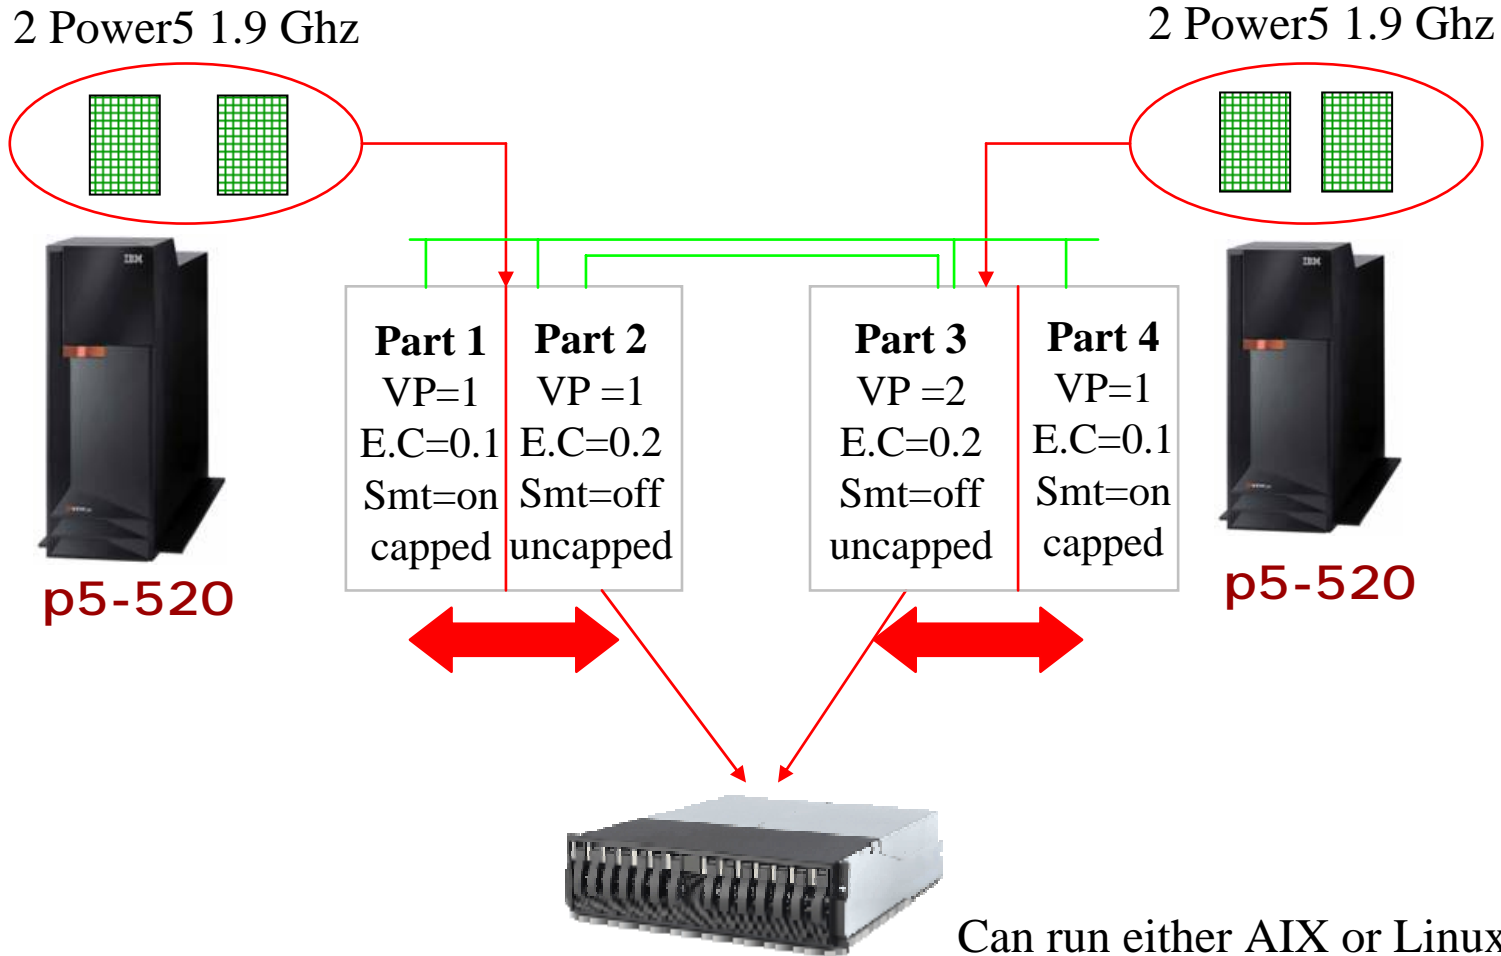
2 Power5 1.9 Ghz

2 Power5 1.9 Ghz

Part 1
VP=1
E.C=0.1
Smt=on
capped

Part 2
VP =1
E.C=0.2
Smt=off
uncapped

Part 3
VP =2
E.C=0.2
Smt=off
uncapped

Part 4
VP=1
E.C=0.1
Smt=on
capped

p5-520

p5-520

Can run either AIX or Linux